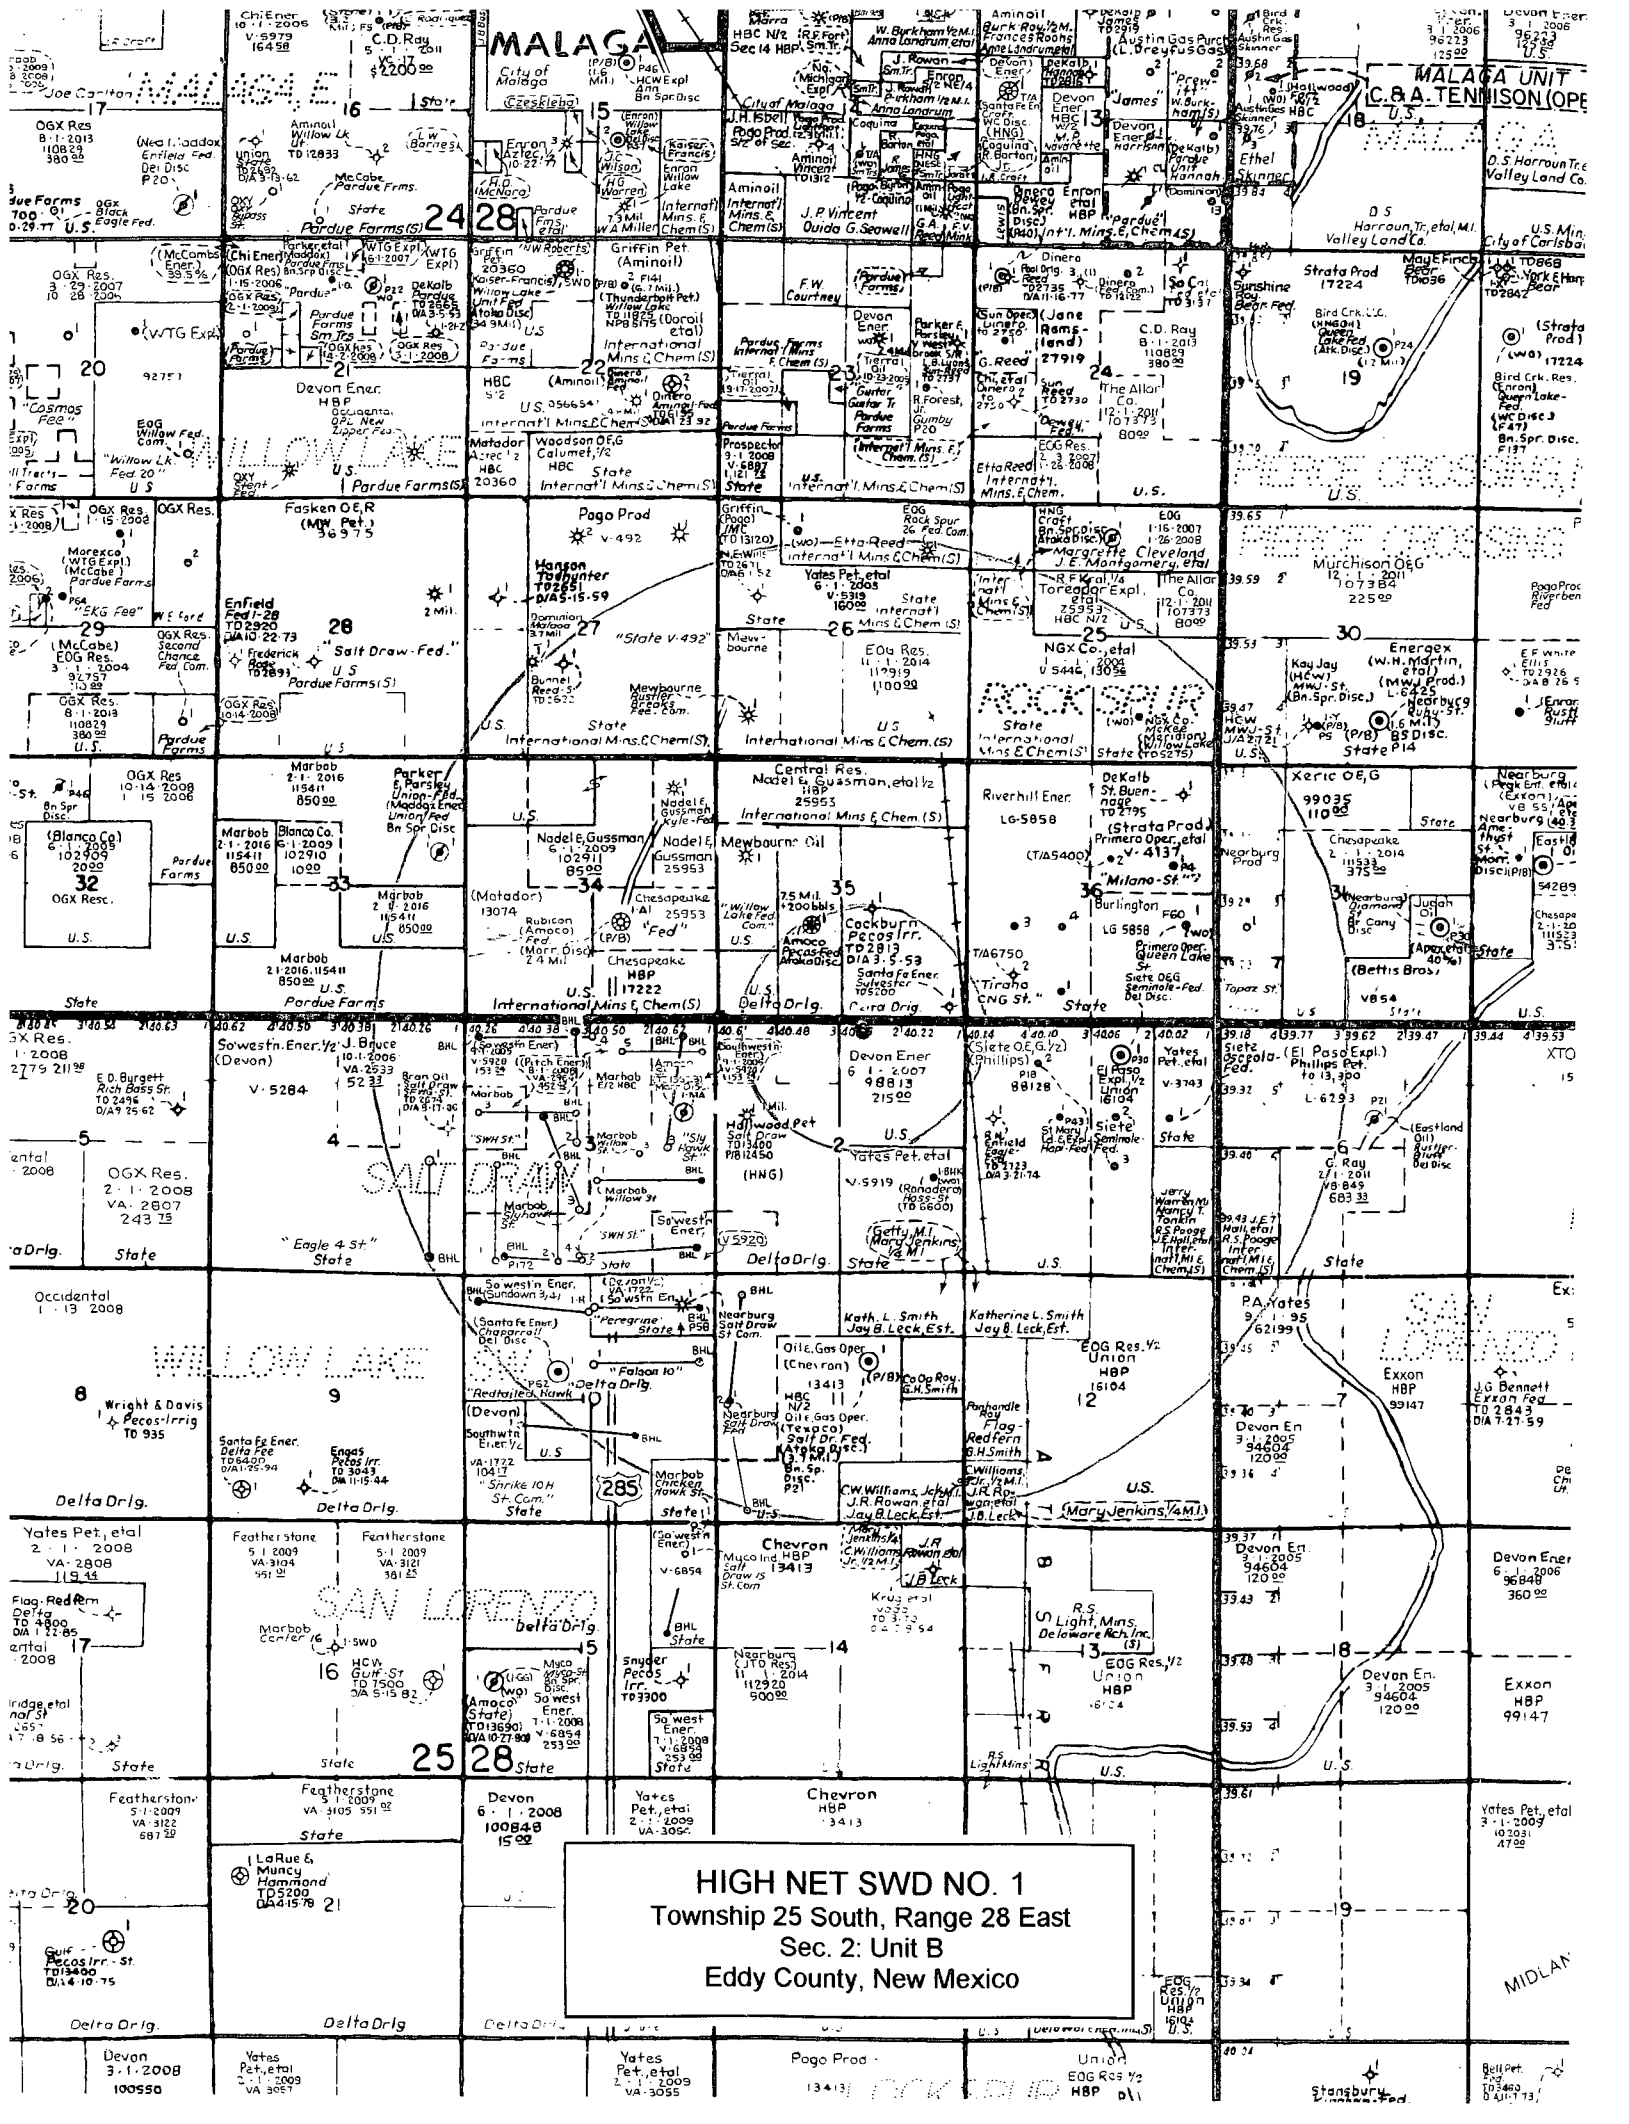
MALAGA

MALAGA UNIT
C.&A. TENNISON (OPE

WILLOW LAKE

PIERCE CROSSING

ROCK SPUR

SALT DRAW

WILLOW LAKE

SAN LORENZO

SAN LORENZO

17 16 24 28 15 14 13 18
20 21 22 23 24 19
29 28 27 26 25 30
32 33 34 35 36 31
5 4 3 2 1 6
8 9 10 11 12 7
17 16 25 28 15 14 13 18
20 21 19

Pardue Farms
State
U.S.
Delta Drlg.
Devon Ener
OGX Res.
Marbob
Yates Pet. etal
Chevron
Featherstone
Pogo Prod
Exxon HBP
Devon En.
EOG Res.
International Mins & Chem (S)
Cockburn Pecos Irr.
Salt Draw-Fed.
State V-492
285

HIGH NET SWD NO. 1
Township 25 South, Range 28 East
Sec. 2: Unit B
Eddy County, New Mexico

MIDLAN